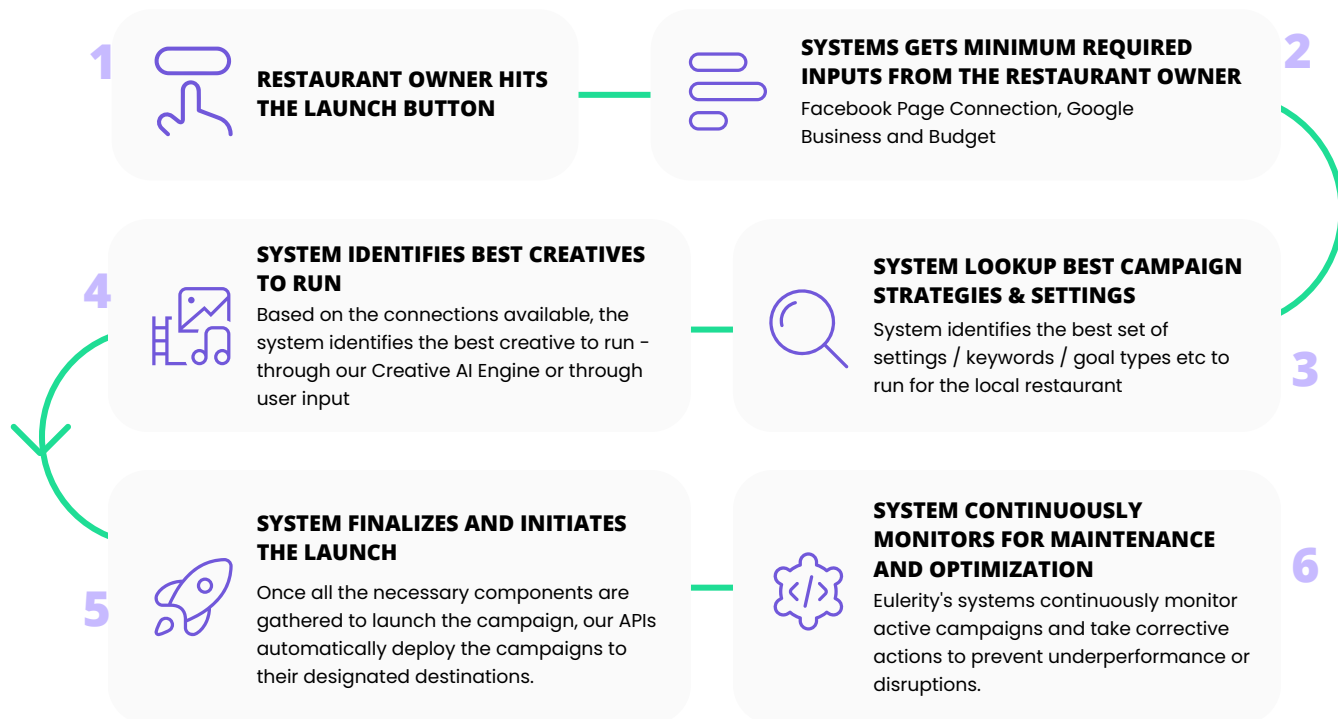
1

RESTAURANT OWNER HITS THE LAUNCH BUTTON

SYSTEMS GETS MINIMUM REQUIRED INPUTS FROM THE RESTAURANT OWNER

Facebook Page Connection, Google Business and Budget

2

4

SYSTEM IDENTIFIES BEST CREATIVES TO RUN

Based on the connections available, the system identifies the best creative to run - through our Creative AI Engine or through user input

SYSTEM LOOKUP BEST CAMPAIGN STRATEGIES & SETTINGS

System identifies the best set of settings / keywords / goal types etc to run for the local restaurant

3

SYSTEM FINALIZES AND INITIATES THE LAUNCH

Once all the necessary components are gathered to launch the campaign, our APIs automatically deploy the campaigns to their designated destinations.

5

SYSTEM CONTINUOUSLY MONITORS FOR MAINTENANCE AND OPTIMIZATION

Eulerity's systems continuously monitor active campaigns and take corrective actions to prevent underperformance or disruptions.

6